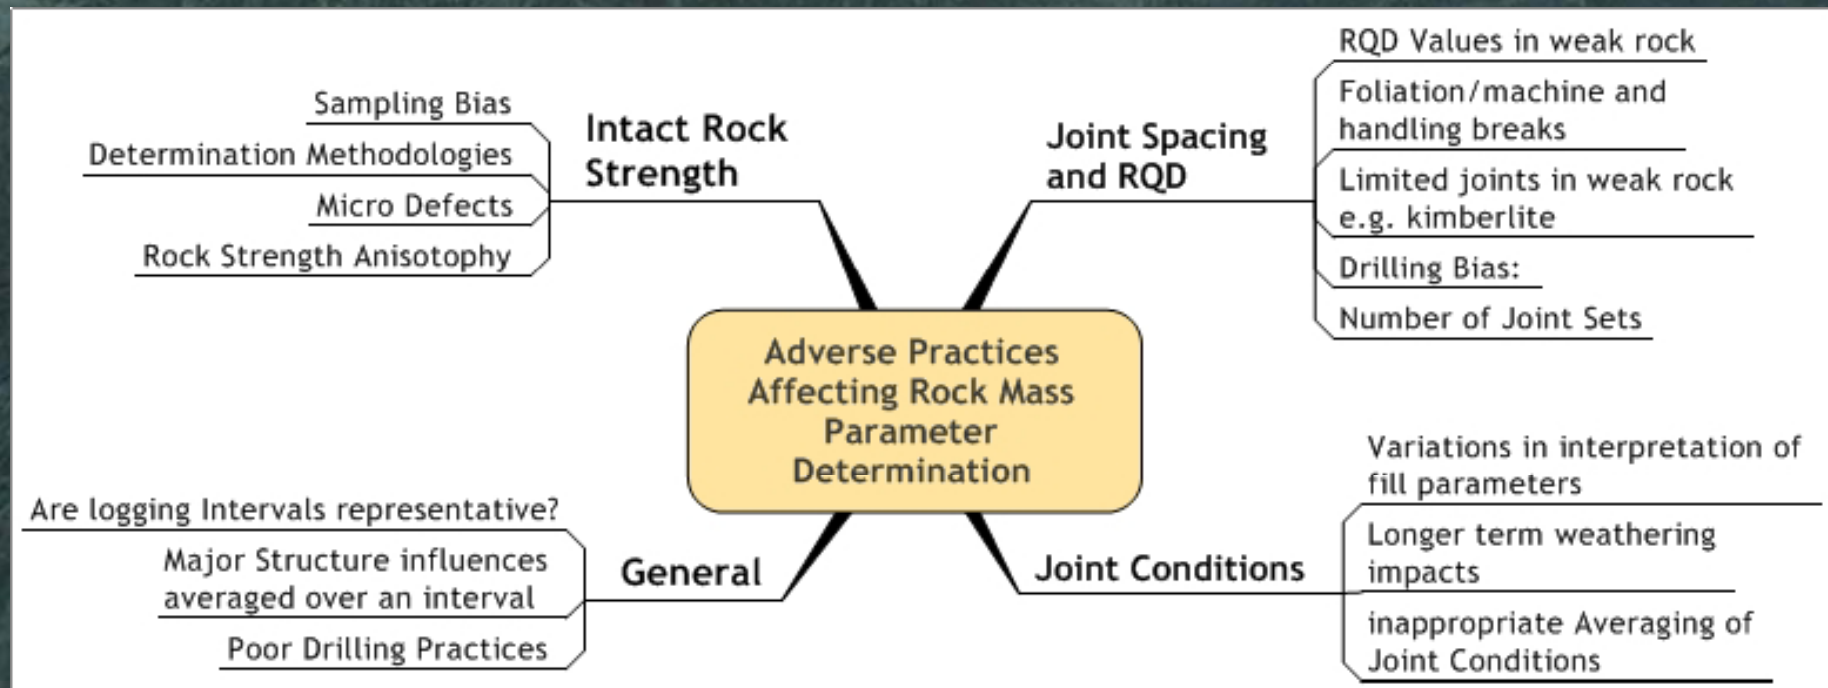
Adverse Practices Affecting Rock Mass Parameter Determination

Intact Rock Strength

Sampling Bias

Determination Methodologies

Micro Defects

Rock Strength Anisotophy

Joint Spacing and RQD

RQD Values in weak rock

Foliation/machine and handling breaks

Limited joints in weak rock e.g. kimberlite

Drilling Bias:

Number of Joint Sets

General

Are logging Intervals representative?

Major Structure influences averaged over an interval

Poor Drilling Practices

Joint Conditions

Variations in interpretation of fill parameters

Longer term weathering impacts

inappropriate Averaging of Joint Conditions